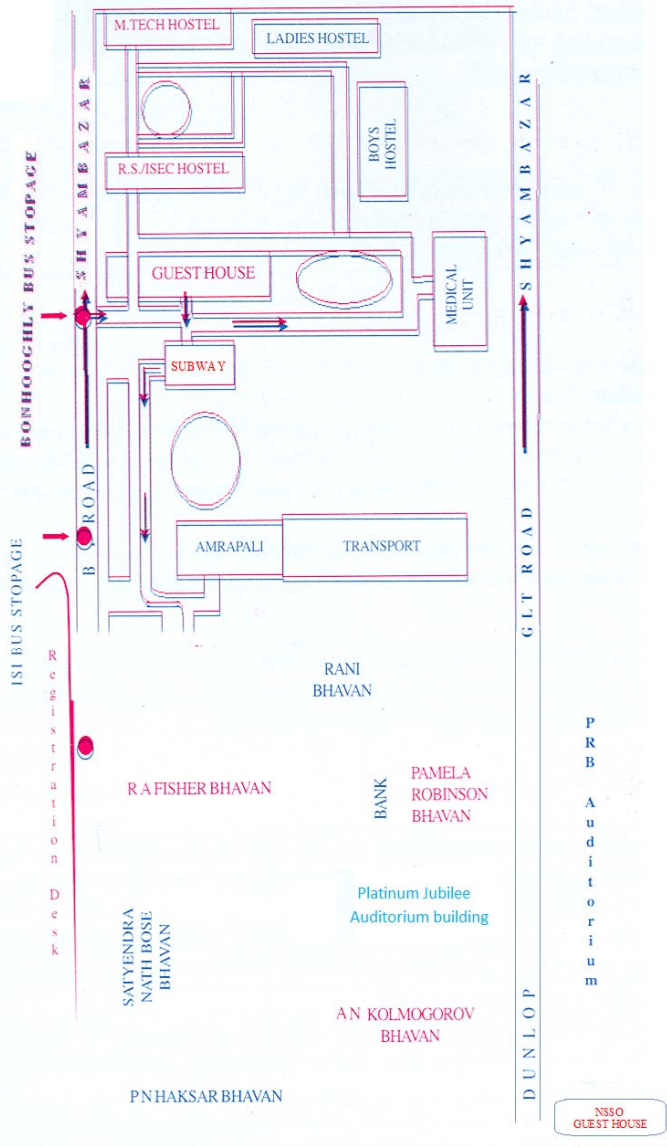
M.TECH HOSTEL
LADIES HOSTEL
SHYAMBAZAR
BONHOOGHLY BUS STOPAGE
R.S./ISEC HOSTEL
BOYS HOSTEL
SHYAMBAZAR
GUEST HOUSE
MEDICAL UNIT
SUBWAY
B ROAD
AMRAPALI
TRANSPORT
GLT ROAD
ISI BUS STOPAGE
Registration Desk
RANI BHAVAN
PRB Auditorium
R A FISHER BHAVAN
BANK
PAMELA ROBINSON BHAVAN
Platinum Jubilee Auditorium building
SATYENDRA NATH BOSE BHAVAN
A N KOLMOGOROV BHAVAN
DUNLOP
P N HAKSAR BHAVAN
NSSO GUEST HOUSE